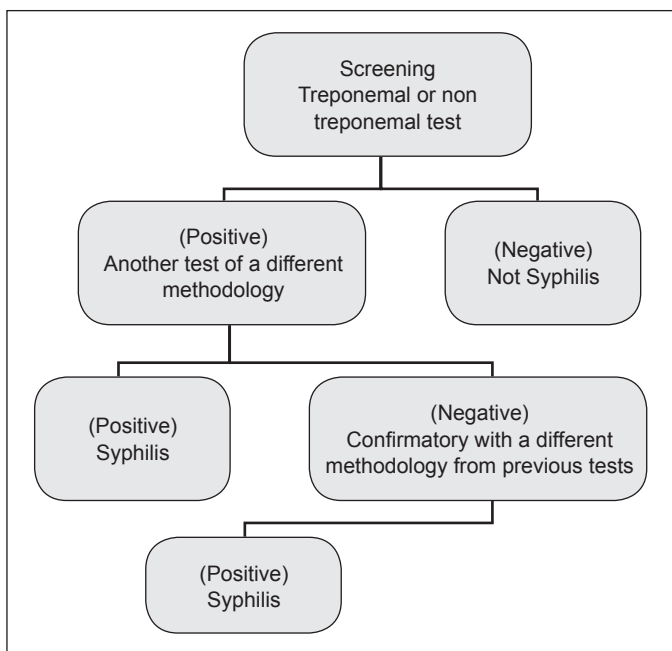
Screening
Treponemal or non treponemal test

(Positive)
Another test of a different methodology

(Negative)
Not Syphilis

(Positive)
Syphilis

(Negative)
Confirmatory with a different methodology from previous tests

(Positive)
Syphilis